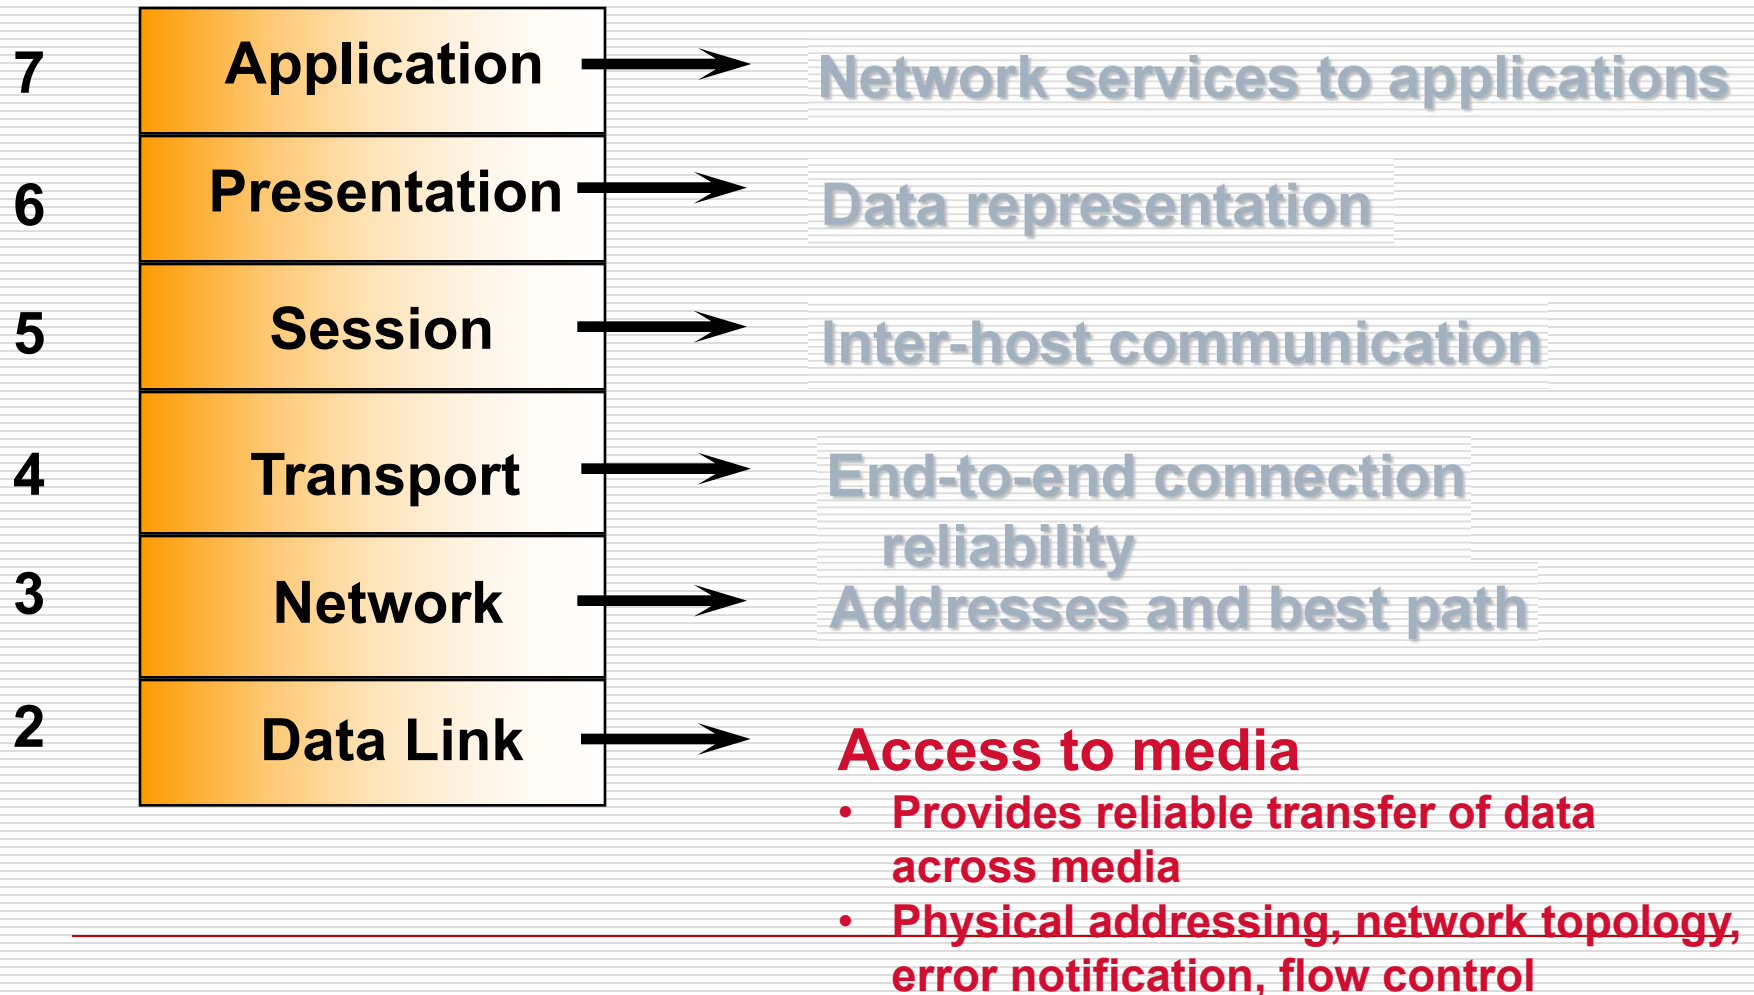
7 Application

6 Presentation

5 Session

4 Transport

3 Network

2 Data Link

Network services to applications

Data representation

Inter-host communication

End-to-end connection reliability

Addresses and best path

Access to media

• Provides reliable transfer of data across media

• Physical addressing, network topology, error notification, flow control